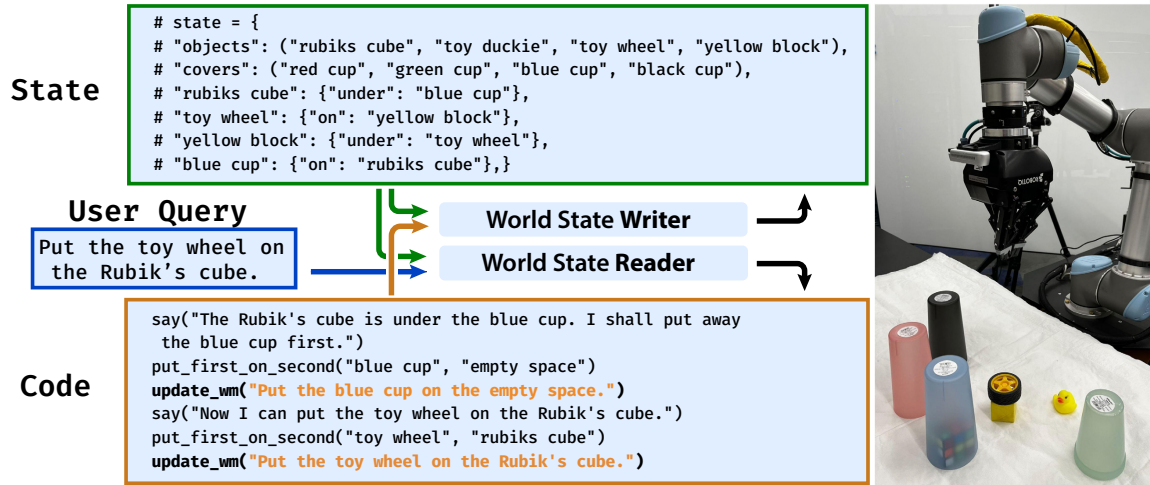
State

# state = {
# "objects": ("rubiks cube", "toy duckie", "toy wheel", "yellow block"),
# "covers": ("red cup", "green cup", "blue cup", "black cup"),
# "rubiks cube": {"under": "blue cup"},
# "toy wheel": {"on": "yellow block"},
# "yellow block": {"under": "toy wheel"},
# "blue cup": {"on": "rubiks cube"},}

User Query

Put the toy wheel on the Rubik's cube.

World State Writer

World State Reader

Code

say("The Rubik's cube is under the blue cup. I shall put away the blue cup first.")
put_first_on_second("blue cup", "empty space")
update_wm("Put the blue cup on the empty space.")
say("Now I can put the toy wheel on the Rubik's cube.")
put_first_on_second("toy wheel", "rubiks cube")
update_wm("Put the toy wheel on the Rubik's cube.")

DELOBOT